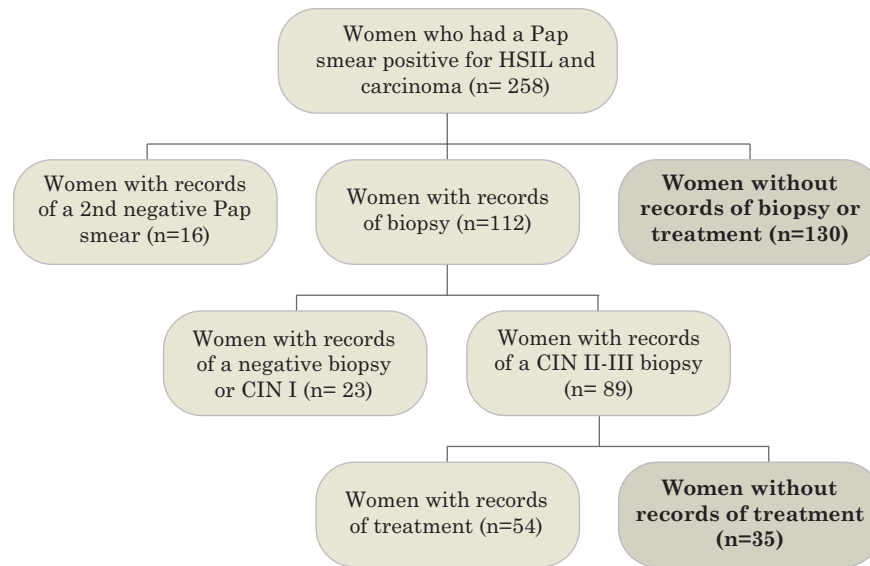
Women who had a Pap smear positive for HSIL and carcinoma (n= 258)

Women with records of a 2nd negative Pap smear (n=16)

Women with records of biopsy (n=112)

Women without records of biopsy or treatment (n=130)

Women with records of a negative biopsy or CIN I (n= 23)

Women with records of a CIN II-III biopsy (n= 89)

Women with records of treatment (n=54)

Women without records of treatment (n=35)